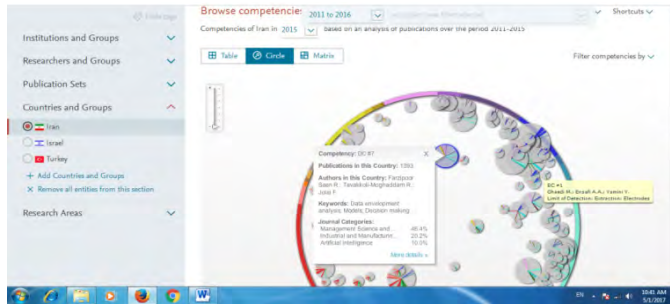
Hide page
Institutions and Groups
Researchers and Groups
Publication Sets
Countries and Groups
Iran
Israel
Turkey
+ Add Countries and Groups
× Remove all entities from this section
Research Areas

Browse competencies
2011 to 2016
Shortcuts
Competencies of Iran in 2015 based on an analysis of publications over the period 2011-2015
Table
Circle
Matrix
Filter competencies by

Competency: 00:97
Publications in this Country: 1592
Authors in this Country: Fardpour Saen R.; Tavakkoli-Moghaddam R.; Jolai F.
Keywords: Data envelopment analysis; Models; Decision making
Journal Categories:
Management Science and ... 46.4%
Industrial and Manufactur... 20.2%
Artificial Intelligence 10.0%
More details »

EC #1
Ghaedi M.; Ensafi A.A.; Yamini Y.
Limit of Detection; Extraction; Electrodes

EN
10:41 AM
5/1/2017